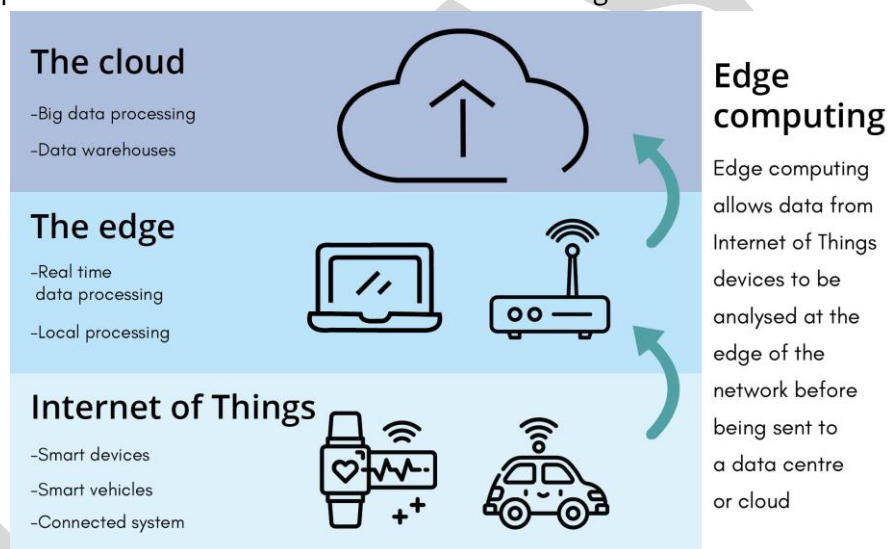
The cloud

-Big data processing

-Data warehouses

The edge

-Real time data processing

-Local processing

Internet of Things

-Smart devices

-Smart vehicles

-Connected system

Edge computing

Edge computing allows data from Internet of Things devices to be analysed at the edge of the network before being sent to a data centre or cloud